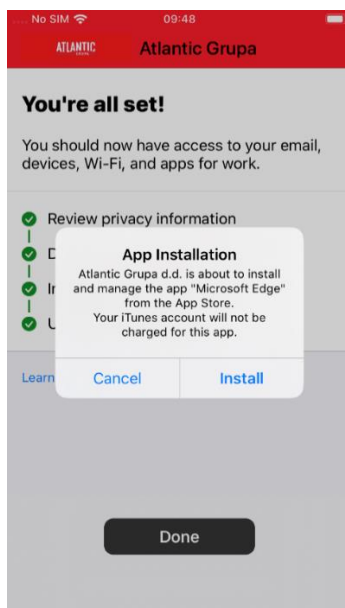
..... No SIM 09:48

ATLANTIC Atlantic Grupa

You're all set!

You should now have access to your email, devices, Wi-Fi, and apps for work.

Review privacy information

D

In

U

Learn

App Installation

Atlantic Grupa d.d. is about to install and manage the app "Microsoft Edge" from the App Store. Your iTunes account will not be charged for this app.

Cancel

Install

Done